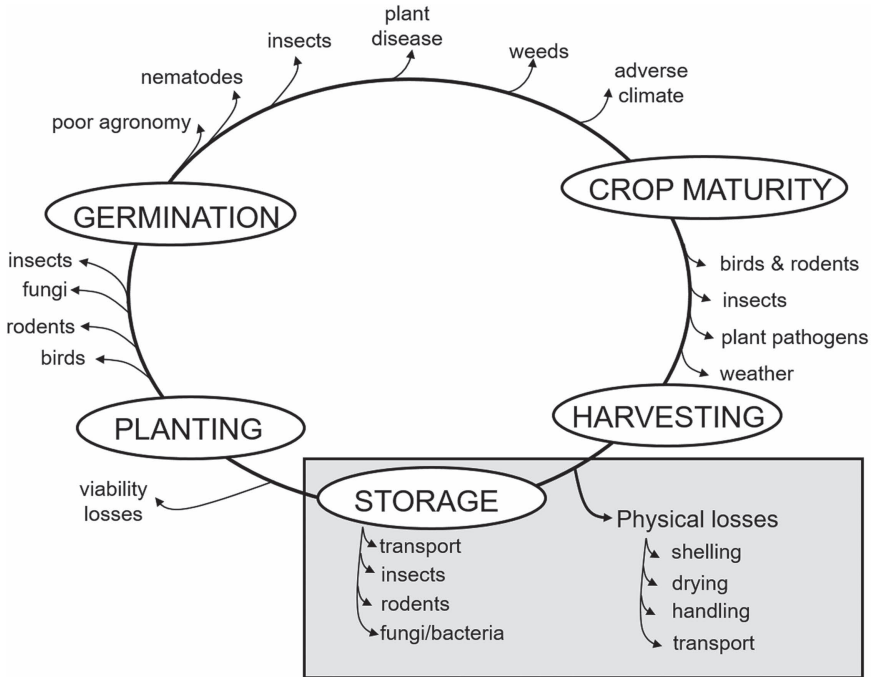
plant disease
insects
weeds
nematodes
adverse climate
poor agronomy

CROP MATURITY
GERMINATION

insects
fungi
rodents
birds

birds & rodents
insects
plant pathogens
weather

PLANTING
HARVESTING

viability losses
STORAGE

transport
insects
rodents
fungi/bacteria

Physical losses
shelling
drying
handling
transport